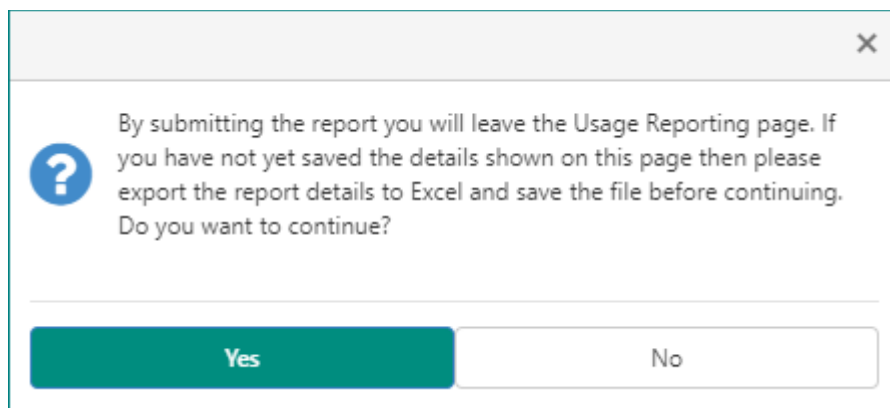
×

By submitting the report you will leave the Usage Reporting page. If you have not yet saved the details shown on this page then please export the report details to Excel and save the file before continuing. Do you want to continue?

Yes

No